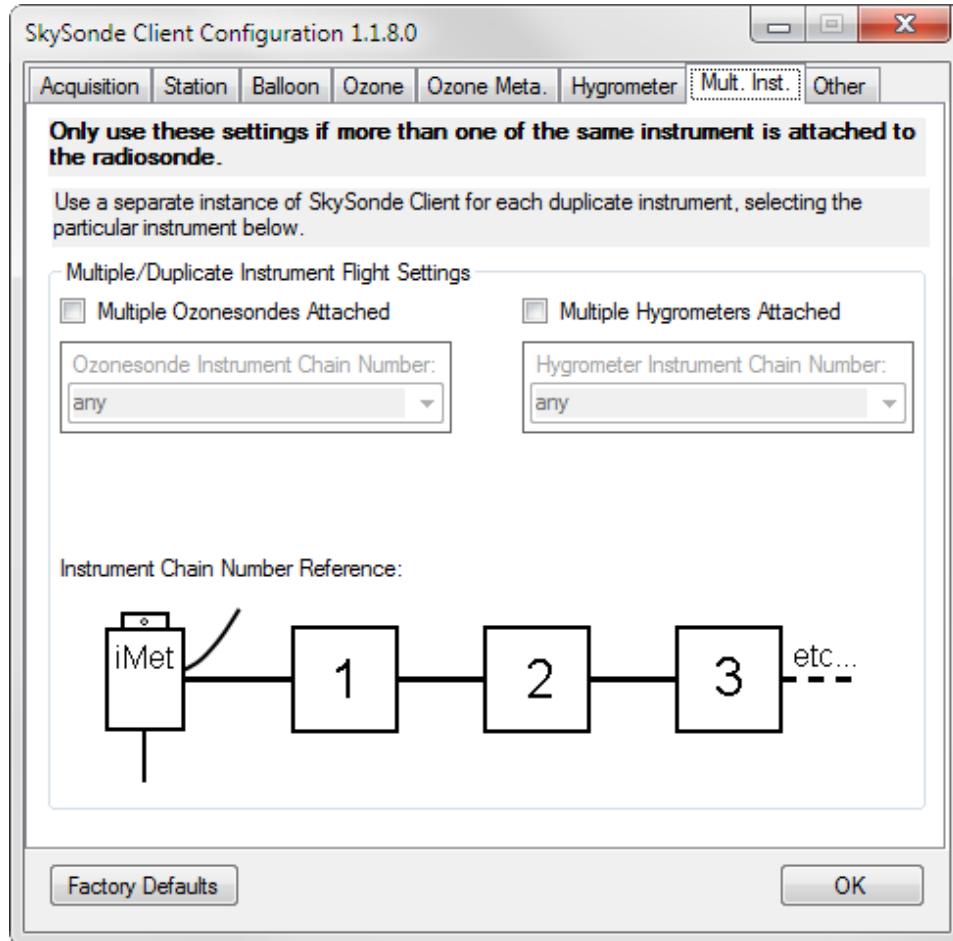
SkySonde Client Configuration 1.1.8.0

Acquisition | Station | Balloon | Ozone | Ozone Meta. | Hygrometer | Mult. Inst. | Other

**Only use these settings if more than one of the same instrument is attached to the radiosonde.**

Use a separate instance of SkySonde Client for each duplicate instrument, selecting the particular instrument below.

Multiple/Duplicate Instrument Flight Settings

Multiple Ozonesondes Attached

Multiple Hygrometers Attached

Ozonesonde Instrument Chain Number:

any

Hygrometer Instrument Chain Number:

any

Instrument Chain Number Reference:

iMet

1

2

3

etc...

Factory Defaults

OK